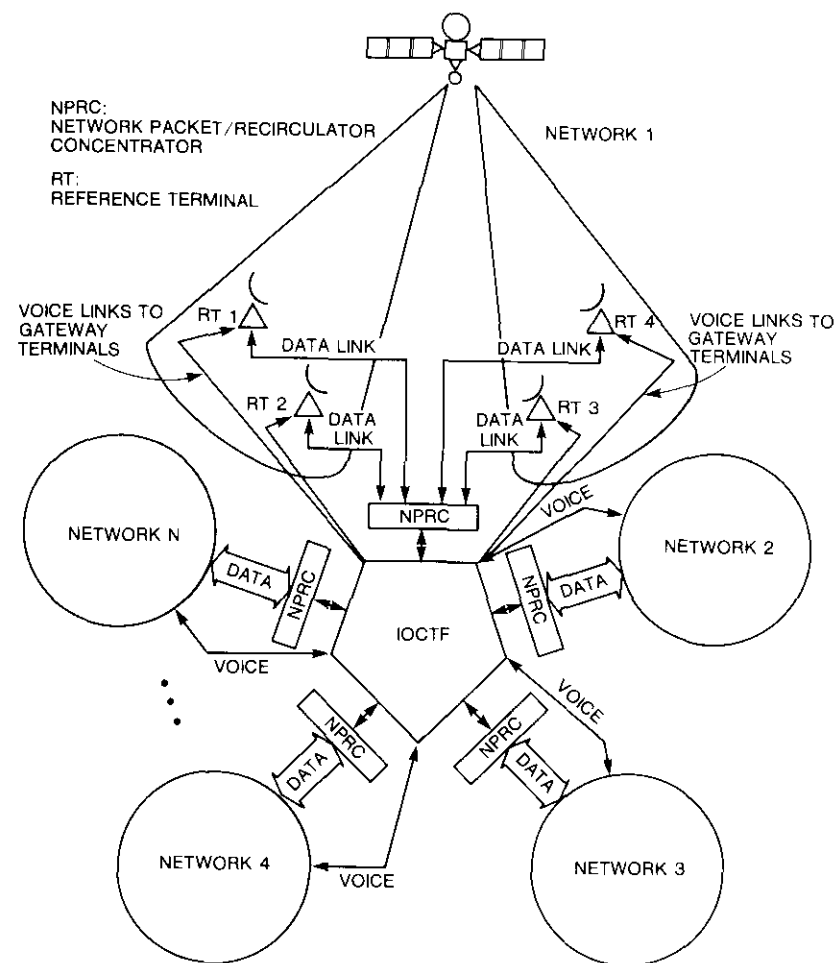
NPRC:
NETWORK PACKET/RECIRCULATOR CONCENTRATOR

RT:
REFERENCE TERMINAL

NETWORK 1

VOICE LINKS TO GATEWAY TERMINALS

RT 1

DATA LINK

DATA LINK

RT 4

VOICE LINKS TO GATEWAY TERMINALS

RT 2

DATA LINK

DATA LINK

RT 3

NPRC

VOICE

NETWORK N

DATA

NPRC

NETWORK 2

NPRC

DATA

IOCTF

VOICE

VOICE

NPRC

NPRC

DATA

DATA

NETWORK 4

VOICE

NETWORK 3